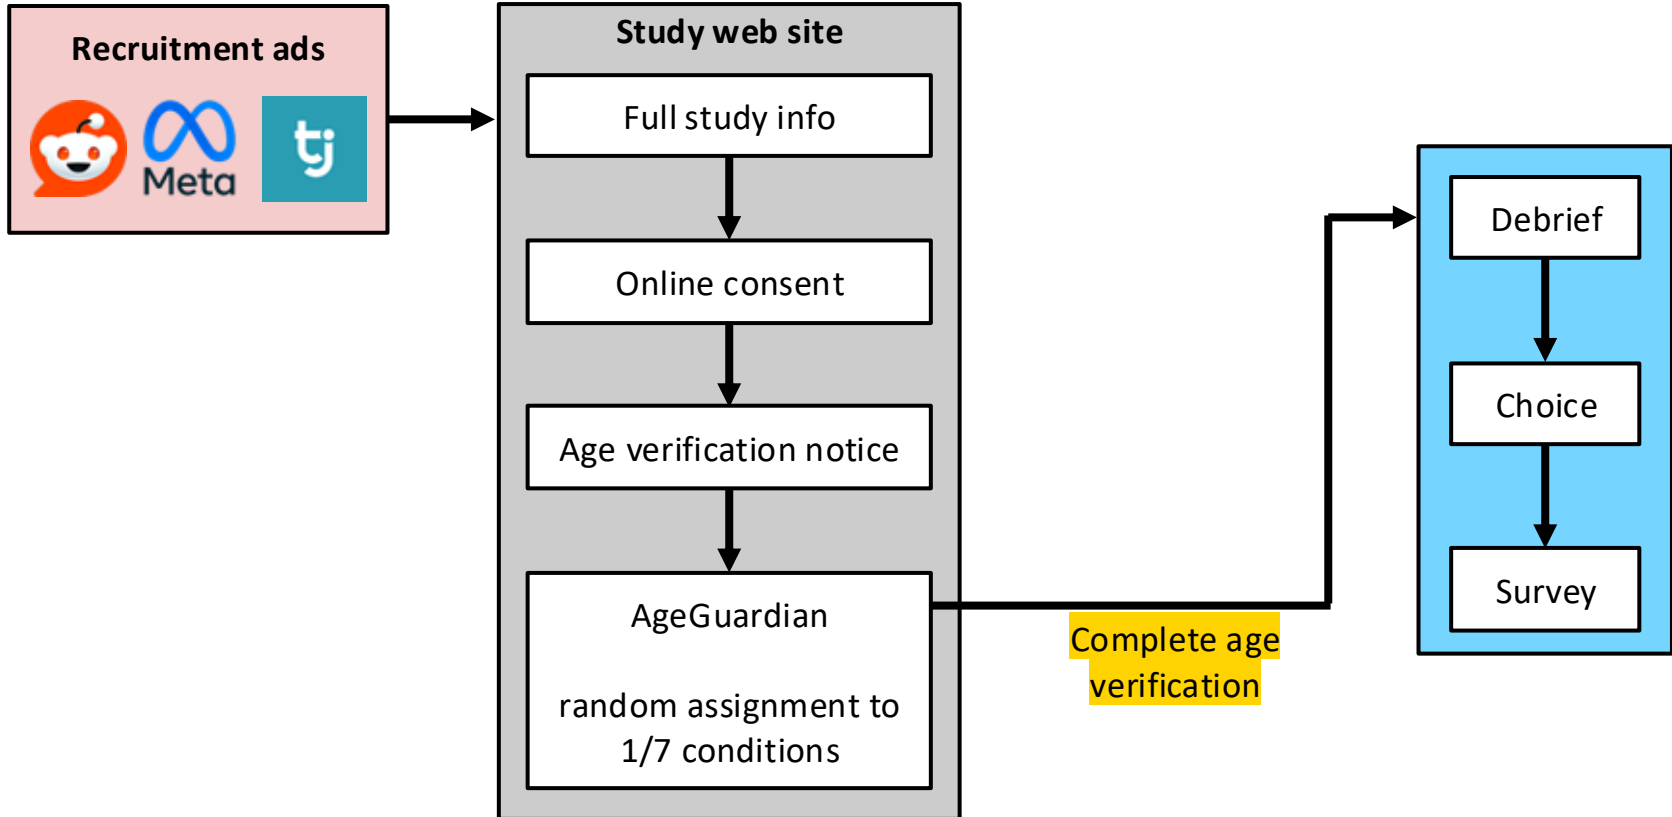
Recruitment ads

Meta

tj

Study web site

Full study info

Online consent

Age verification notice

AgeGuardian

random assignment to 1/7 conditions

Complete age verification

Debrief

Choice

Survey